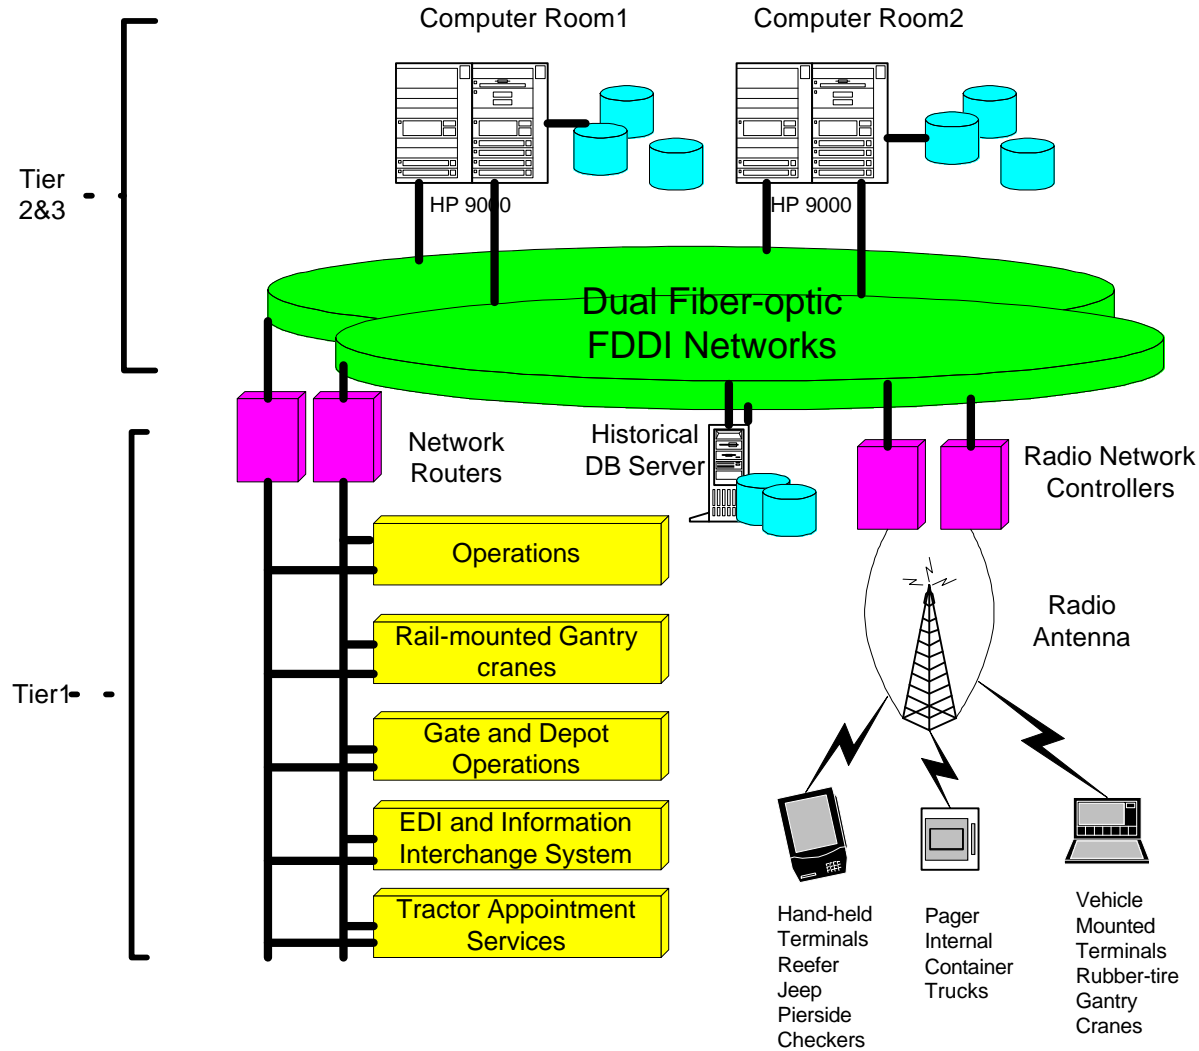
Computer Room1

Computer Room2

Tier 2&3

HP 9000

HP 9000

Dual Fiber-optic FDDI Networks

Network Routers

Historical DB Server

Radio Network Controllers

Operations

Rail-mounted Gantry cranes

Gate and Depot Operations

EDI and Information Interchange System

Tractor Appointment Services

Tier1

Radio Antenna

Hand-held Terminals Reefer Jeep Pierside Checkers

Pager Internal Container Trucks

Vehicle Mounted Terminals Rubber-tire Gantry Cranes